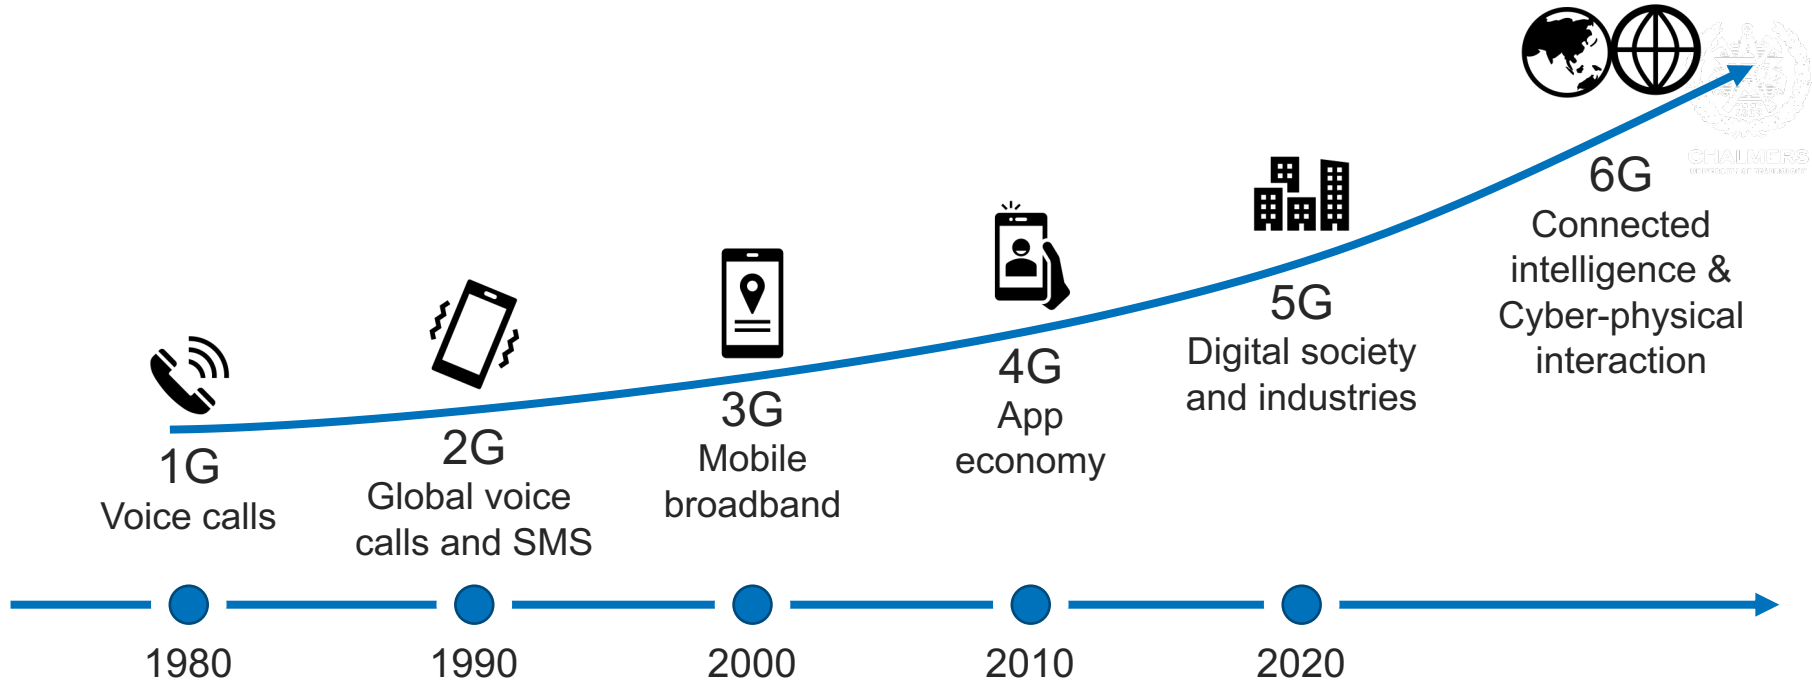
6G
Connected intelligence & Cyber-physical interaction

CHALMERS

5G
Digital society and industries

4G
App economy

3G
Mobile broadband

2G
Global voice calls and SMS

1G
Voice calls

1980
1990
2000
2010
2020